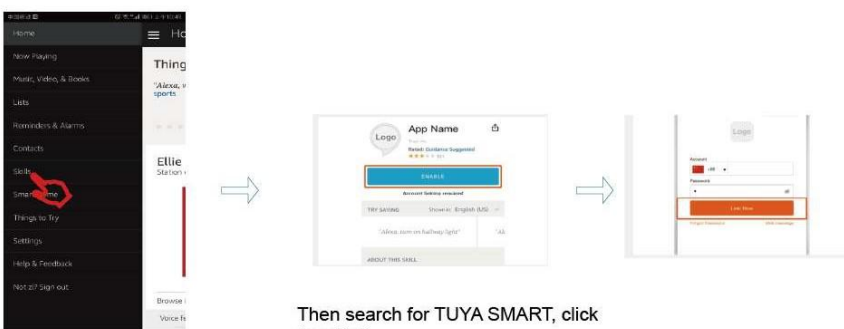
Home

Now Playing

Music, Video, & Books

Lists

Reminders & Alarms

Contacts

Skills

Smart Home

Things to Try

Settings

Help & Feedback

Not zl? Sign out

Ho

Thing

"Alexa, w sports

Ellie

Station

Browse

Voice Fe

Logo

App Name

Rated: Guidance Suggested

ENABLE

Account linking required

TRY SAYING

Shown in: English (US)

"Alexa, turn on hallway light"

ABOUT THIS SKILL

Logo

Account

Password

Link Now

Then search for TUYA SMART, click